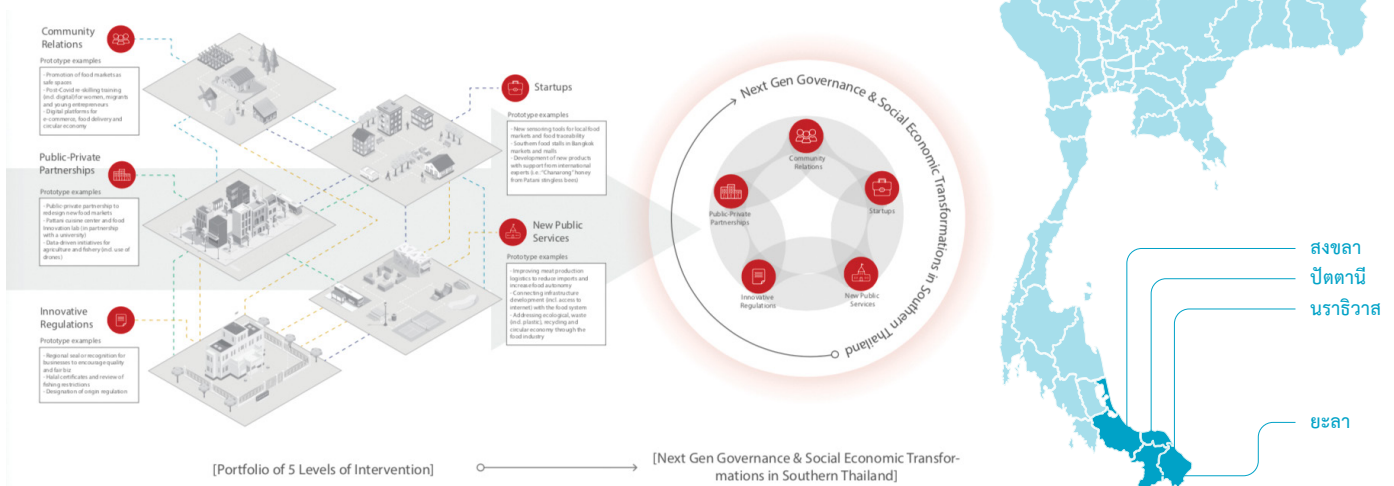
Community Relations

Prototype examples

- Promotion of food markets as safe spaces
- Post-Covid re-skilling training (incl. digital) for women, migrants and young entrepreneurs
- Digital platforms for e-commerce, food delivery and circular economy

Public-Private Partnerships

Prototype examples

- Public-private partnership to redesign new food markets
- Future cuisine center and food innovation lab (in partnership with a university)
- Data-driven initiatives for agriculture and fishery (incl. use of drones)

Innovative Regulations

Prototype examples

- Regional seal or recognition for businesses to encourage quality and fair biz
- Halal certificates and review of fishing restrictions
- Designation of origin regulation

Startups

Prototype examples

- New sensoring tools for local food markets and food traceability
- Southern food stalls in Bangkok markets and malls
- Development of new products with support from international experts (i.e.: "Chanarong" honey from Patani stingless bees)

New Public Services

Prototype examples

- Improving meat production logistics to reduce imports and increase food autonomy
- Connecting infrastructure development (incl. access to internet) with the food system
- Addressing ecological, waste (incl. plastic), recycling and circular economy through the food industry

Next Gen Governance & Social Economic Transformations in Southern Thailand

Community Relations

Startups

New Public Services

Innovative Regulations

Public-Private Partnerships

[Portfolio of 5 Levels of Intervention]

[Next Gen Governance & Social Economic Transformations in Southern Thailand]

สงขลา
ปัตตานี
นราธิวาส
ยะลา